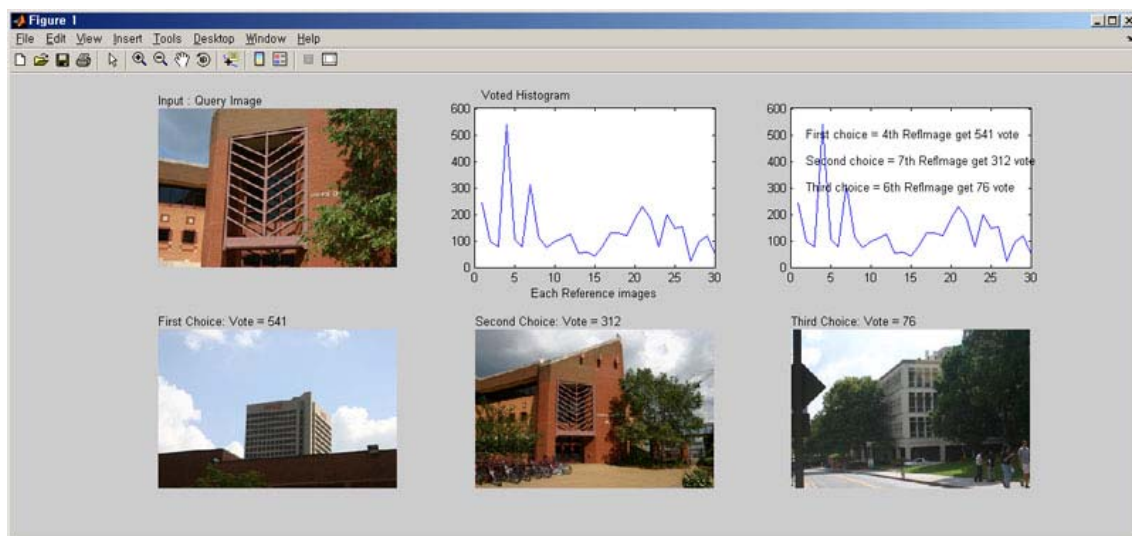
Figure 1

File Edit View Insert Tools Desktop Window Help

Input : Query Image

Voted Histogram

600
500
400
300
200
100
0
0 5 10 15 20 25 30
Each Reference images

600
500
400
300
200
100
0
0 5 10 15 20 25 30

First choice = 4th RefImage get 541 vote
Second choice = 7th RefImage get 312 vote
Third choice = 6th RefImage get 76 vote

First Choice: Vote = 541

Second Choice: Vote = 312

Third Choice: Vote = 76